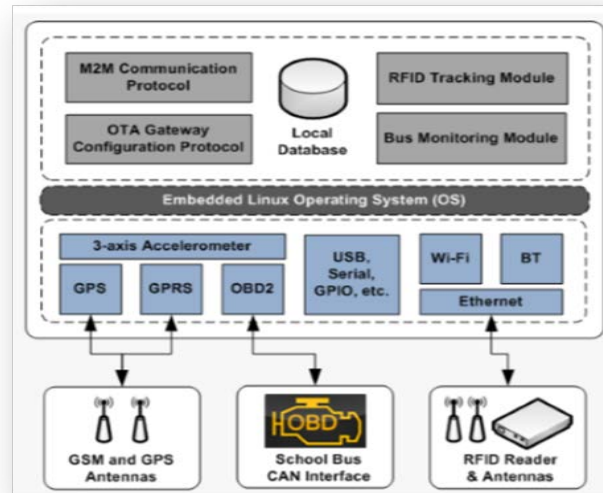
M2M Communication Protocol

Local Database

RFID Tracking Module

OTA Gateway Configuration Protocol

Bus Monitoring Module

Embedded Linux Operating System (OS)

3-axis Accelerometer

GPS

GPRS

OBD2

USB, Serial, GPIO, etc.

Wi-Fi

BT

Ethernet

GSM and GPS Antennas

OBD

School Bus CAN Interface

RFID Reader & Antennas